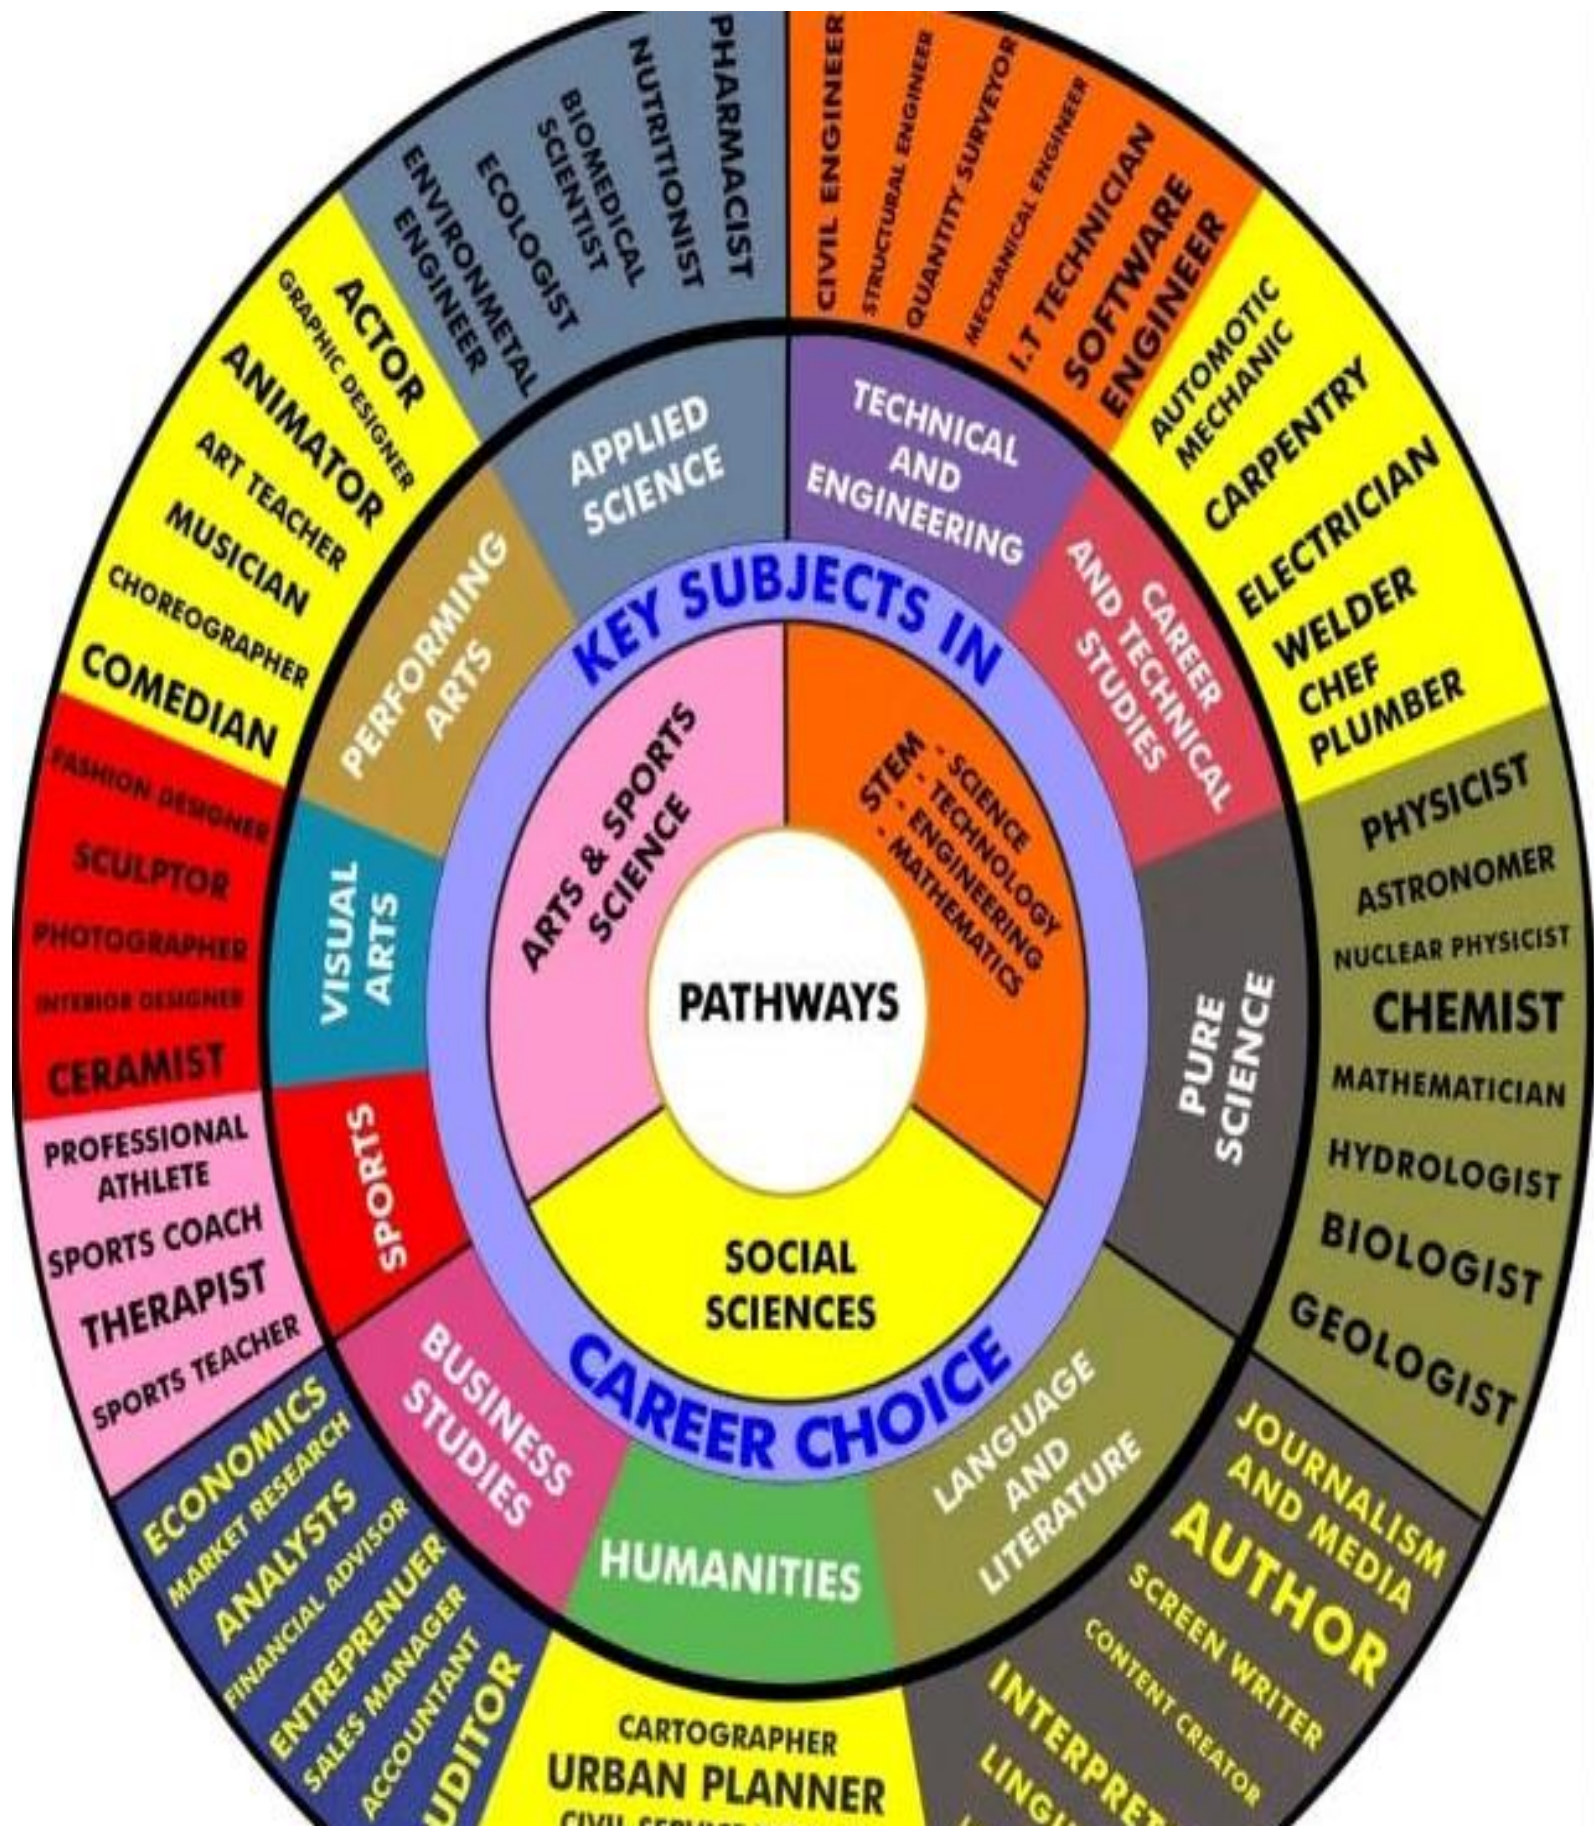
PATHWAYS

ARTS & SPORTS SCIENCE

STEM - SCIENCE - TECHNOLOGY - ENGINEERING - MATHEMATICS

SOCIAL SCIENCES

KEY SUBJECTS IN CAREER CHOICE

APPLIED SCIENCE

TECHNICAL AND ENGINEERING

CAREER AND TECHNICAL STUDIES

PURE SCIENCE

LANGUAGE AND LITERATURE

HUMANITIES

BUSINESS STUDIES

SPORTS

VISUAL ARTS

PERFORMING ARTS

PHARMACIST
NUTRITIONIST
BIOMEDICAL SCIENTIST
ECOLOGIST
ENVIRONMETAL ENGINEER

CIVIL ENGINEER
STRUCTURAL ENGINEER
QUANTITY SURVEYOR
MECHANICAL ENGINEER
I.T TECHNICIAN
SOFTWARE ENGINEER

AUTOMOTIC MECHANIC
CARPENTRY
ELECTRICIAN
WELDER
CHEF
PLUMBER

PHYSICIST
ASTRONOMER
NUCLEAR PHYSICIST
CHEMIST
MATHEMATICIAN
HYDROLOGIST
BIOLOGIST
GEOLOGIST

JOURNALISM AND MEDIA
AUTHOR
SCREEN WRITER
CONTENT CREATOR
INTERPRET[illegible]
LINGU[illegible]

CARTOGRAPHER
URBAN PLANNER
CIVIL SERVICE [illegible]

ECONOMICS
MARKET RESEARCH
ANALYSTS
FINANCIAL ADVISOR
ENTREPRENUER
SALES MANAGER
ACCOUNTANT
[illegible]UDITOR

PROFESSIONAL ATHLETE
SPORTS COACH
THERAPIST
SPORTS TEACHER

FASHION DESIGNER
SCULPTOR
PHOTOGRAPHER
INTERIOR DESIGNER
CERAMIST

ACTOR
GRAPHIC DESIGNER
ANIMATOR
ART TEACHER
MUSICIAN
CHOREOGRAPHER
COMEDIAN